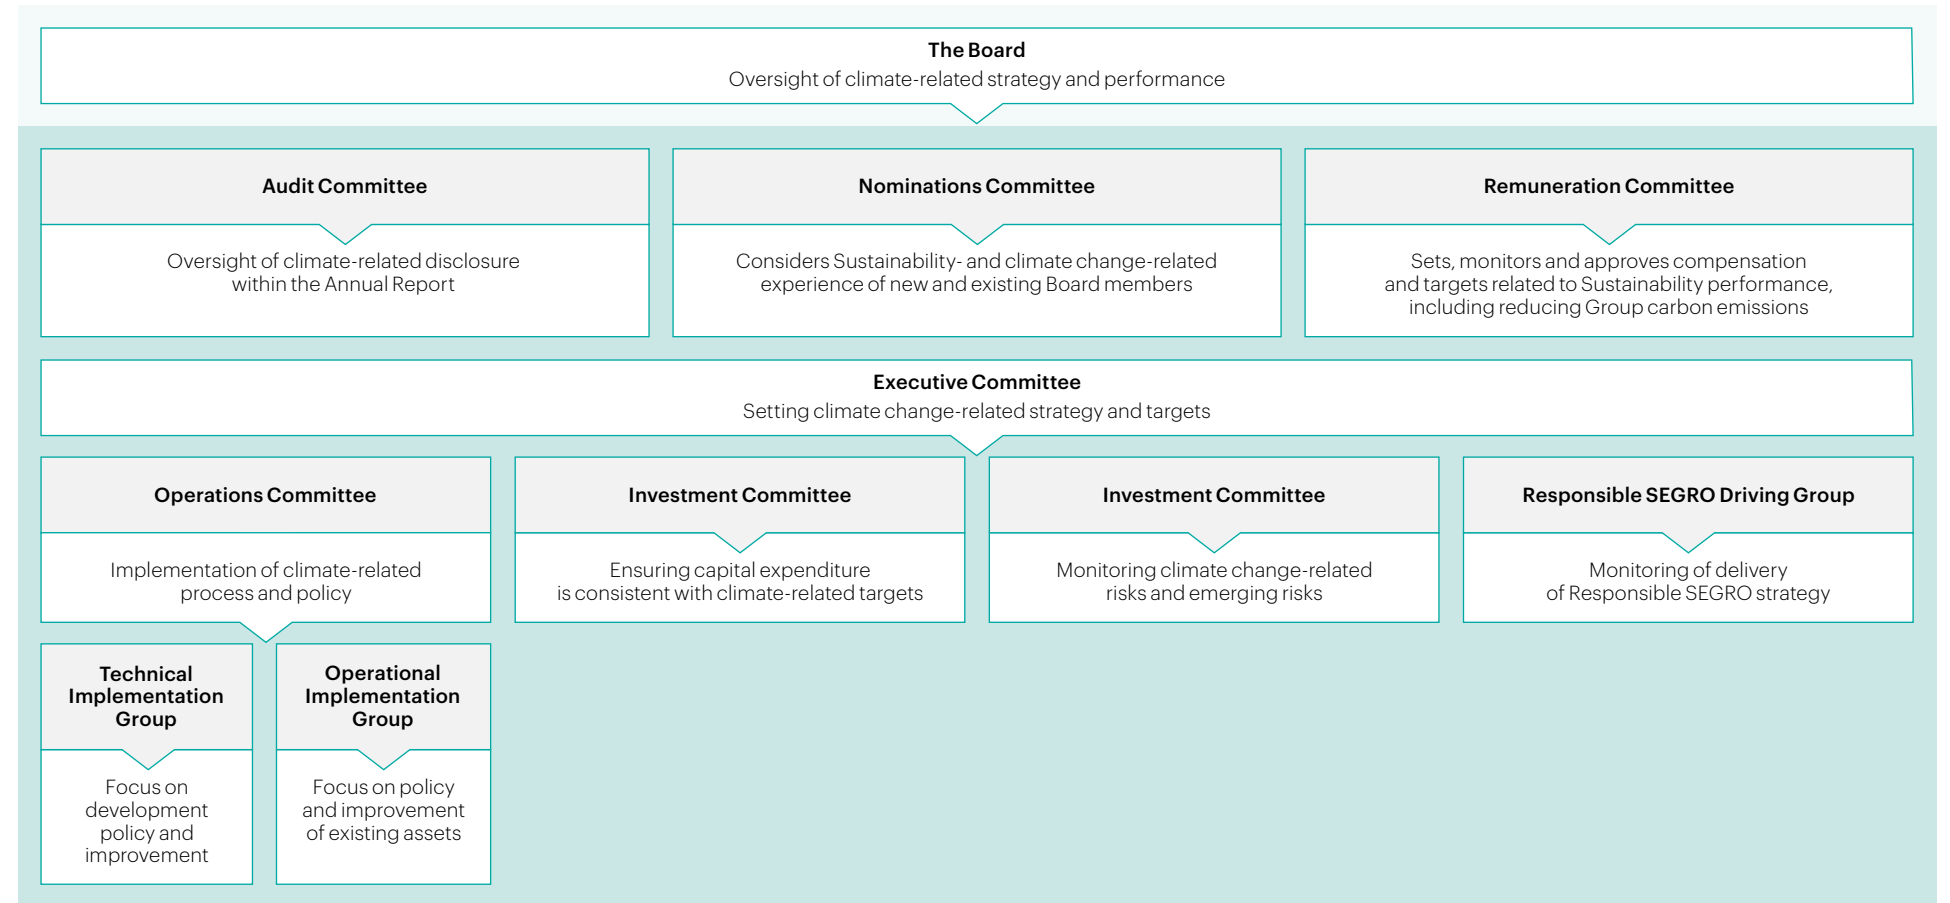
The Board
Oversight of climate-related strategy and performance

Audit Committee

Oversight of climate-related disclosure within the Annual Report

Nominations Committee

Considers Sustainability- and climate change-related experience of new and existing Board members

Remuneration Committee

Sets, monitors and approves compensation and targets related to Sustainability performance, including reducing Group carbon emissions

Executive Committee
Setting climate change-related strategy and targets

Operations Committee

Implementation of climate-related process and policy

Investment Committee

Ensuring capital expenditure is consistent with climate-related targets

Investment Committee

Monitoring climate change-related risks and emerging risks

Responsible SEGRO Driving Group

Monitoring of delivery of Responsible SEGRO strategy

Technical Implementation Group

Focus on development policy and improvement

Operational Implementation Group

Focus on policy and improvement of existing assets